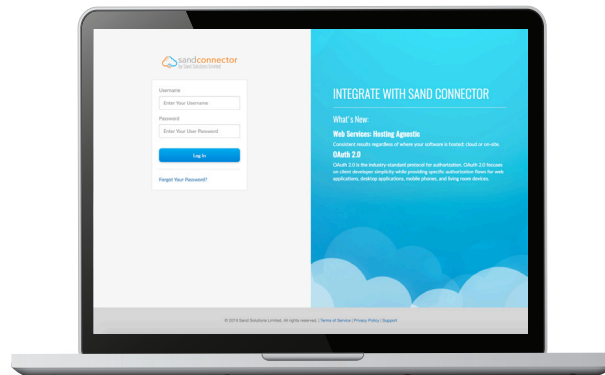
sandconnector
by Sand Solutions Limited

Username
Enter Your Username
Password
Enter Your User Password
Log In
Forgot Your Password?

INTEGRATE WITH SAND CONNECTOR

What's New:

Web Services: Hosting Agnostic
Consistent results regardless of where your software is hosted: cloud or on-site.

OAuth 2.0
OAuth 2.0 is the industry-standard protocol for authorization. OAuth 2.0 focuses on client developer simplicity while providing specific authorization flows for web applications, desktop applications, mobile phones, and living room devices.

© 2019 Sand Solutions Limited. All rights reserved. | Terms of Service | Privacy Policy | Support